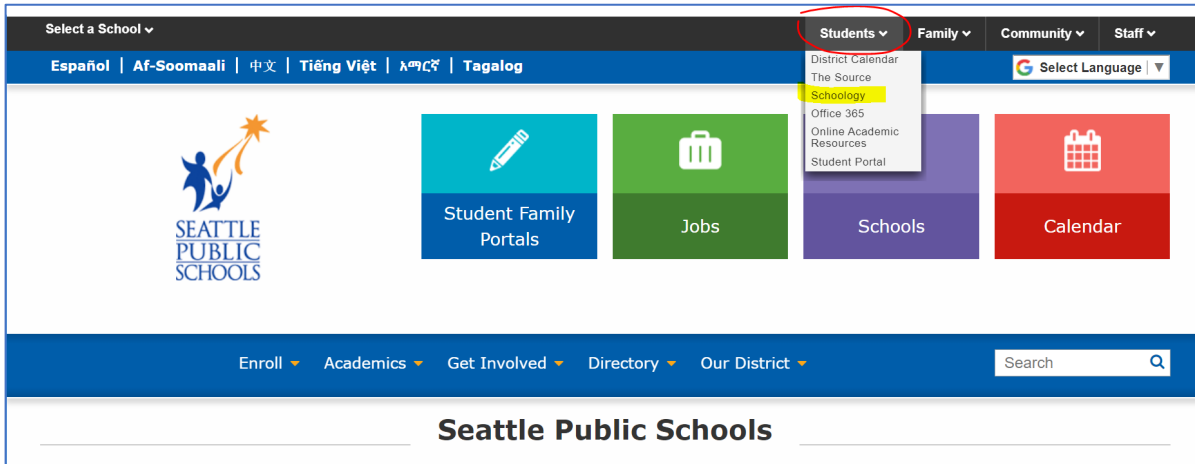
Select a School

Students Family Community Staff

Español | Af-Soomaali | 中文 | Tiếng Việt | አማርኛ | Tagalog

District Calendar
The Source
Schoology
Office 365
Online Academic Resources
Student Portal

Select Language

SEATTLE PUBLIC SCHOOLS

Student Family Portals

Jobs

Schools

Calendar

Enroll Academics Get Involved Directory Our District

Search

Seattle Public Schools